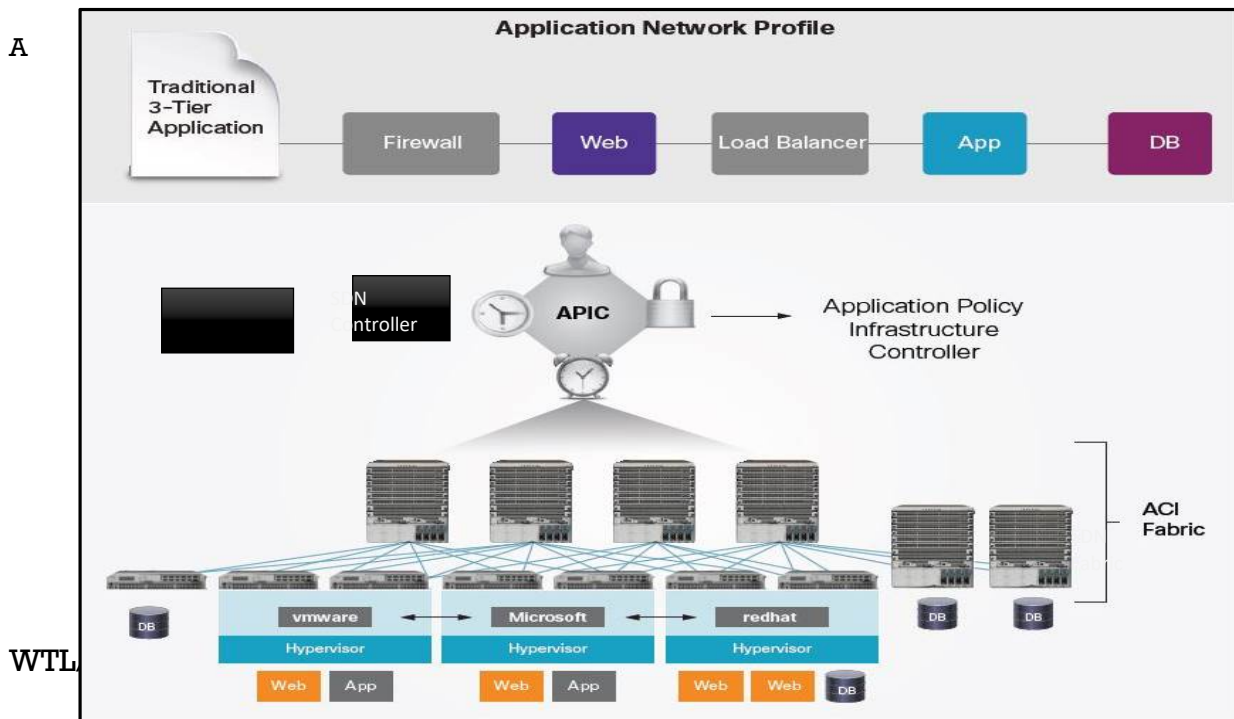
A

Application Network Profile

Traditional 3-Tier Application

Firewall

Web

Load Balancer

App

DB

SDN Controller

APIC

Application Policy Infrastructure Controller

ACI Fabric

DB

vmware

Microsoft

redhat

Hypervisor

Hypervisor

Hypervisor

DB

DB

WTL

Web

App

Web

App

Web

Web

DB